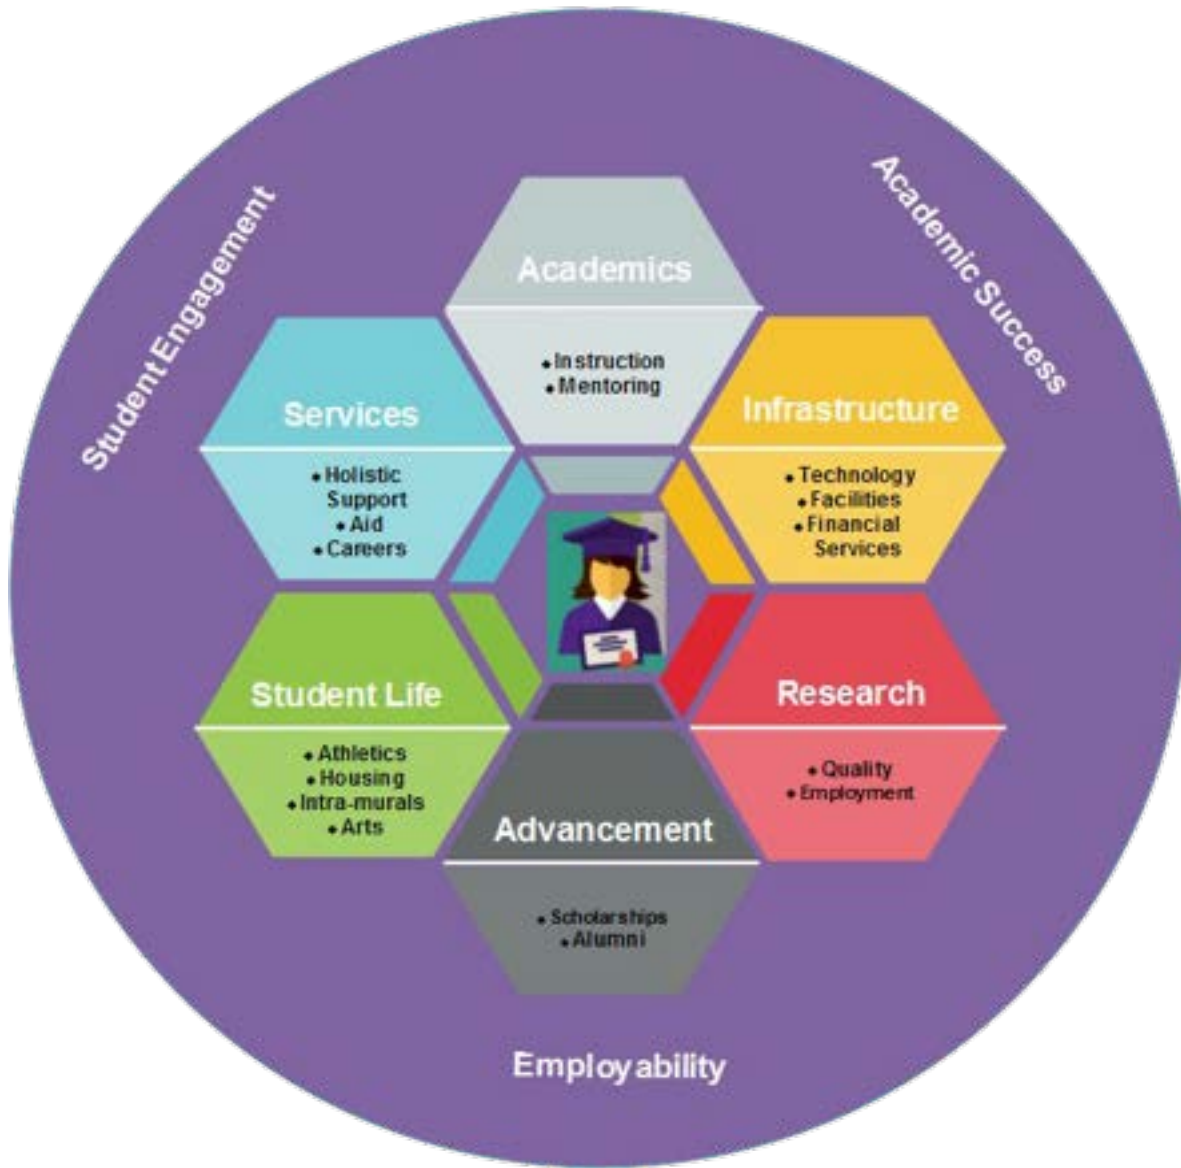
Student Engagement

Academic Success

Academics
• Instruction
• Mentoring

Services
• Holistic Support
• Aid
• Careers

Infrastructure
• Technology
• Facilities
• Financial Services

Student Life
• Athletics
• Housing
• Intra-murals
• Arts

Research
• Quality
• Employment

Advancement
• Scholarships
• Alumni

Employability